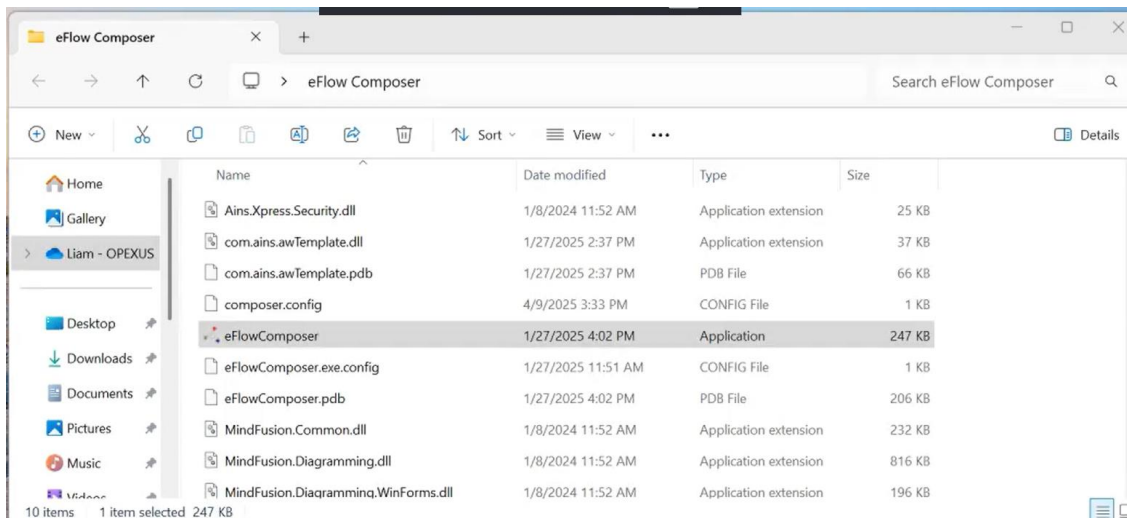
eFlow Composer

eFlow Composer

Search eFlow Composer

New

Sort

View

...

Details

Home
Gallery
Liam - OPEXUS
Desktop
Downloads
Documents
Pictures
Music
Videos

| Name | Date modified | Type | Size |
|---|---|---|---|
| Ains.Xpress.Security.dll | 1/8/2024 11:52 AM | Application extension | 25 KB |
| com.ains.awTemplate.dll | 1/27/2025 2:37 PM | Application extension | 37 KB |
| com.ains.awTemplate.pdb | 1/27/2025 2:37 PM | PDB File | 66 KB |
| composer.config | 4/9/2025 3:33 PM | CONFIG File | 1 KB |
| eFlowComposer | 1/27/2025 4:02 PM | Application | 247 KB |
| eFlowComposer.exe.config | 1/27/2025 11:51 AM | CONFIG File | 1 KB |
| eFlowComposer.pdb | 1/27/2025 4:02 PM | PDB File | 206 KB |
| MindFusion.Common.dll | 1/8/2024 11:52 AM | Application extension | 232 KB |
| MindFusion.Diagramming.dll | 1/8/2024 11:52 AM | Application extension | 816 KB |
| MindFusion.Diagramming.WinForms.dll | 1/8/2024 11:52 AM | Application extension | 196 KB |

10 items 1 item selected 247 KB